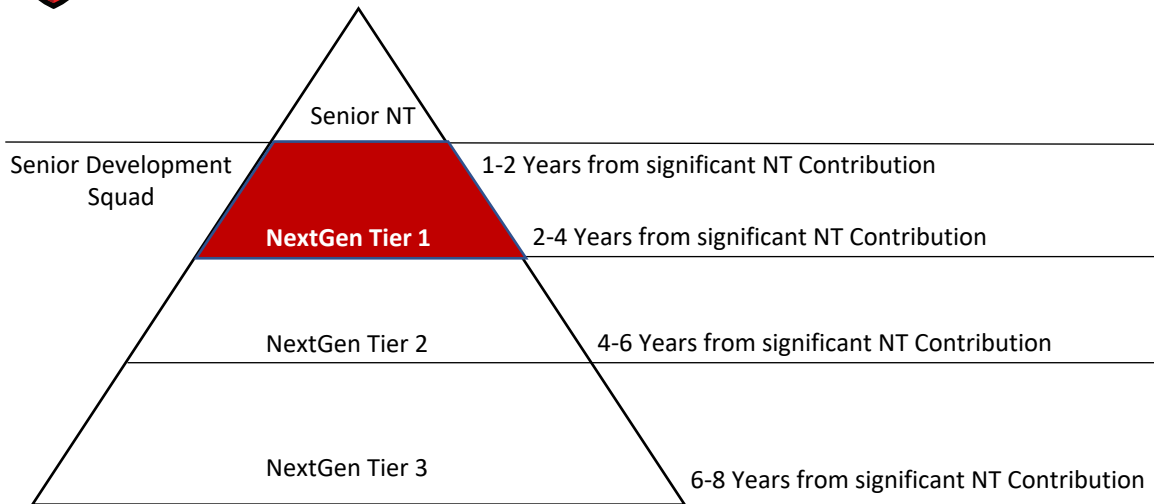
Senior NT

Senior Development Squad

1-2 Years from significant NT Contribution

NextGen Tier 1

2-4 Years from significant NT Contribution

NextGen Tier 2

4-6 Years from significant NT Contribution

NextGen Tier 3

6-8 Years from significant NT Contribution